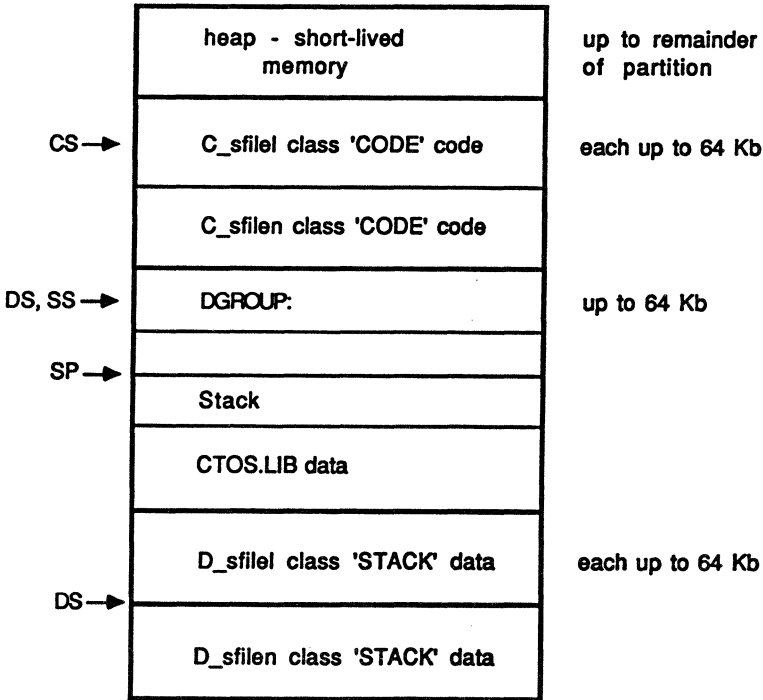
heap - short-lived memory

up to remainder of partition

CS

C_sfilel class 'CODE' code

each up to 64 Kb

C_sfilen class 'CODE' code

DS, SS

DGROUP:

up to 64 Kb

SP

Stack

CTOS.LIB data

D_sfilel class 'STACK' data

each up to 64 Kb

DS

D_sfilen class 'STACK' data